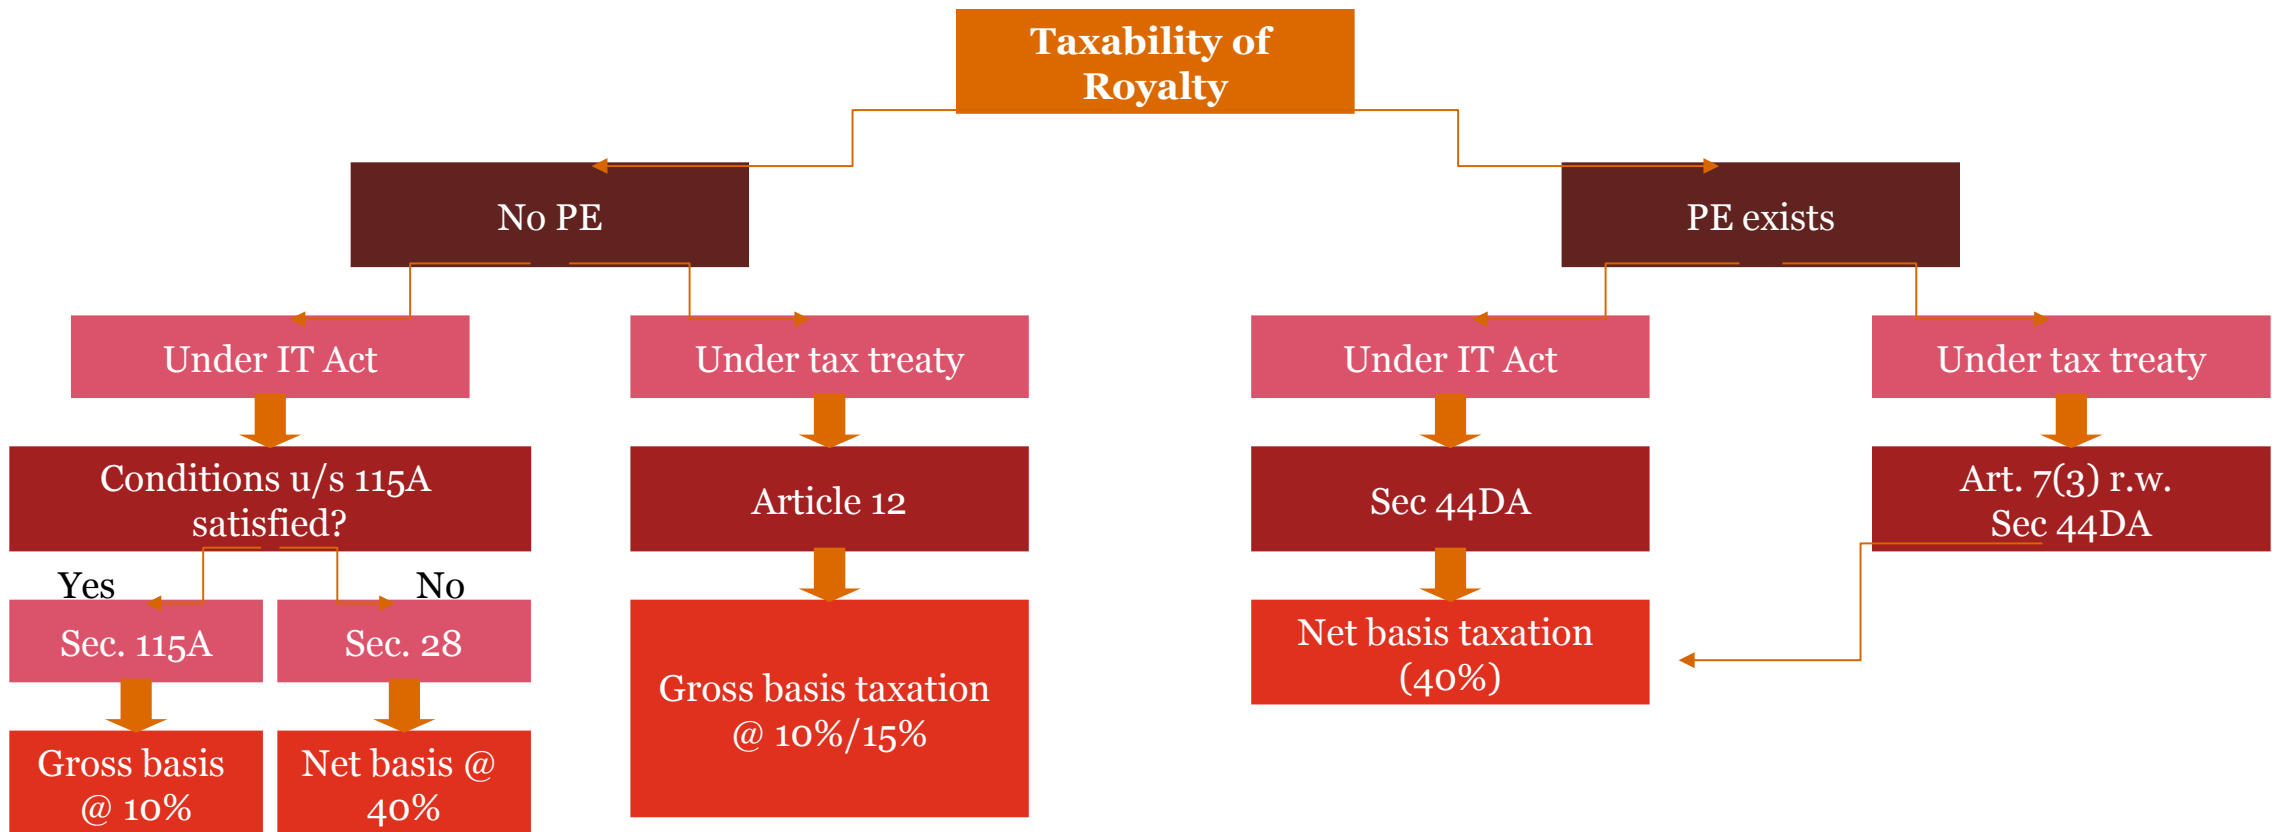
Taxability of Royalty

No PE

PE exists

Under IT Act

Under tax treaty

Under IT Act

Under tax treaty

Conditions u/s 115A satisfied?

Article 12

Sec 44DA

Art. 7(3) r.w. Sec 44DA

Yes

No

Sec. 115A

Sec. 28

Gross basis taxation @ 10%/15%

Net basis taxation (40%)

Gross basis @ 10%

Net basis @ 40%